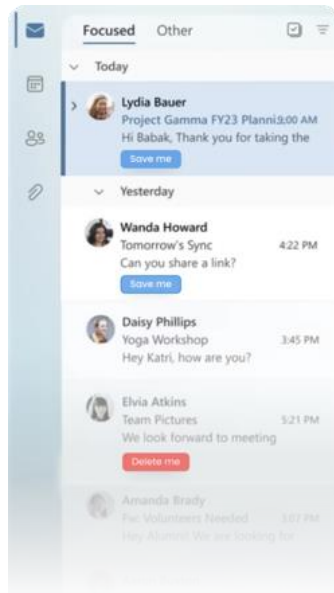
Focused Other

Today

Lydia Bauer
Project Gamma FY23 Planni9:00 AM
Hi Babak, Thank you for taking the
Save me

Yesterday

Wanda Howard
Tomorrow's Sync 4:22 PM
Can you share a link?
Save me

Daisy Phillips
Yoga Workshop 3:45 PM
Hey Katri, how are you?

Elvia Atkins
Team Pictures 5:21 PM
We look forward to meeting
Delete me

Amanda Brady
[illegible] Volunteers Needed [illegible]
Hey Alumni! We are looking for